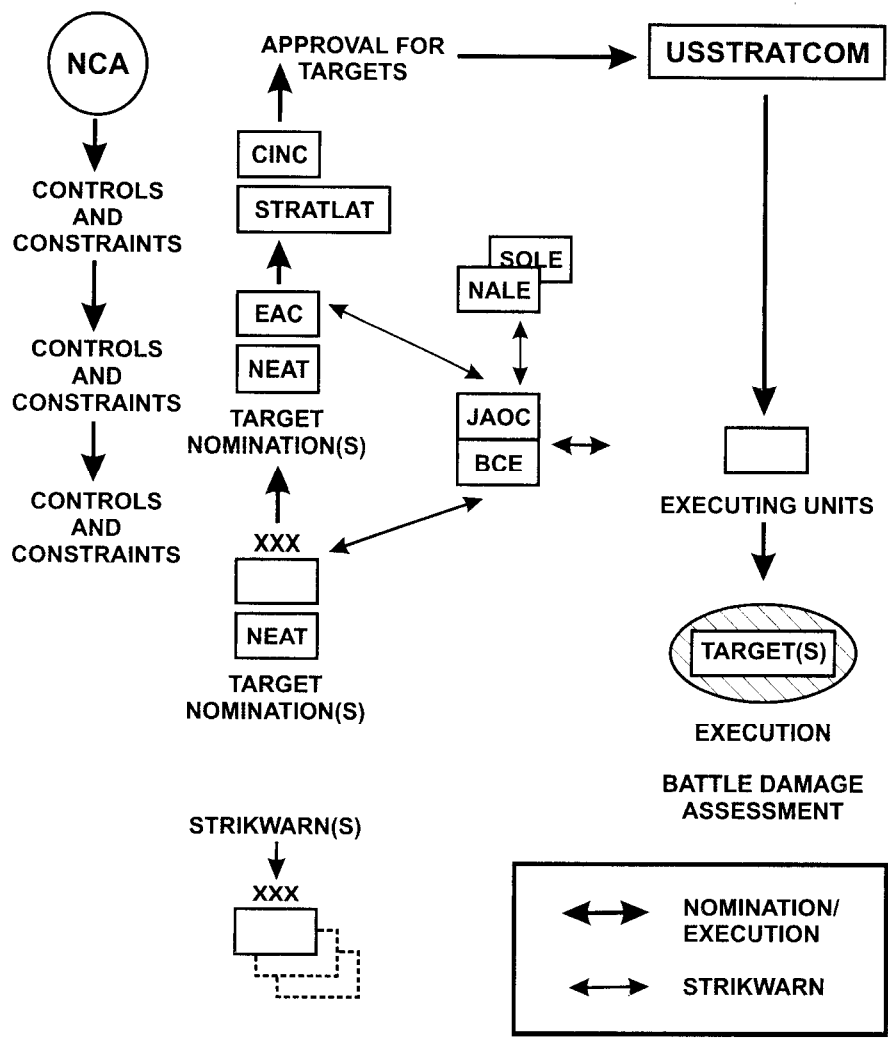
NCA

CONTROLS AND CONSTRAINTS

CONTROLS AND CONSTRAINTS

CONTROLS AND CONSTRAINTS

APPROVAL FOR TARGETS

USSTRATCOM

CINC

STRATLAT

EAC

NEAT

TARGET NOMINATION(S)

SOLE

NALE

JAOC

BCE

XXX

NEAT

TARGET NOMINATION(S)

EXECUTING UNITS

TARGET(S)

EXECUTION

BATTLE DAMAGE ASSESSMENT

STRIKWARN(S)

XXX

NOMINATION/ EXECUTION

STRIKWARN